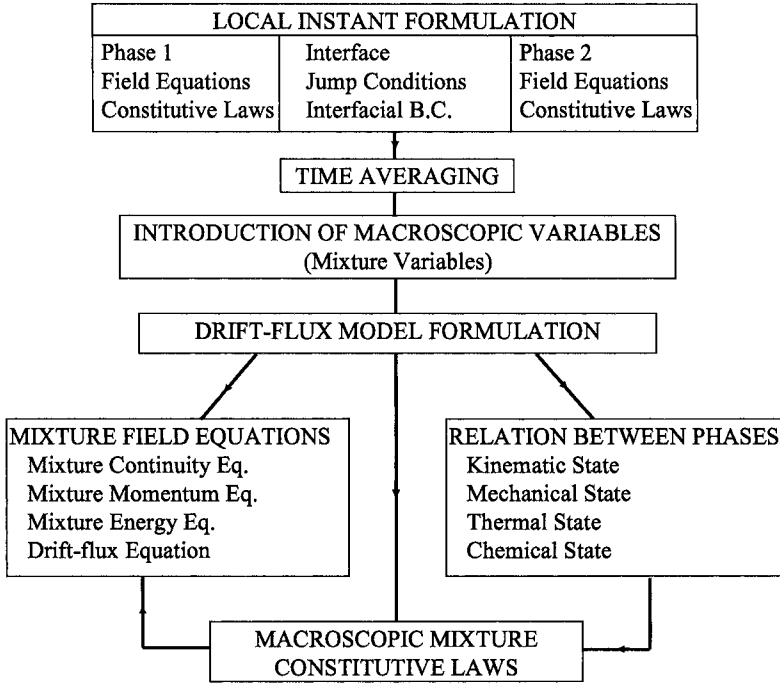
LOCAL INSTANT FORMULATION

| Phase 1 | Interface | Phase 2 |
|---|---|---|
| Field Equations | Jump Conditions | Field Equations |
| Constitutive Laws | Interfacial B.C. | Constitutive Laws |

TIME AVERAGING

INTRODUCTION OF MACROSCOPIC VARIABLES
(Mixture Variables)

DRIFT-FLUX MODEL FORMULATION

MIXTURE FIELD EQUATIONS
Mixture Continuity Eq.
Mixture Momentum Eq.
Mixture Energy Eq.
Drift-flux Equation

RELATION BETWEEN PHASES
Kinematic State
Mechanical State
Thermal State
Chemical State

MACROSCOPIC MIXTURE
CONSTITUTIVE LAWS